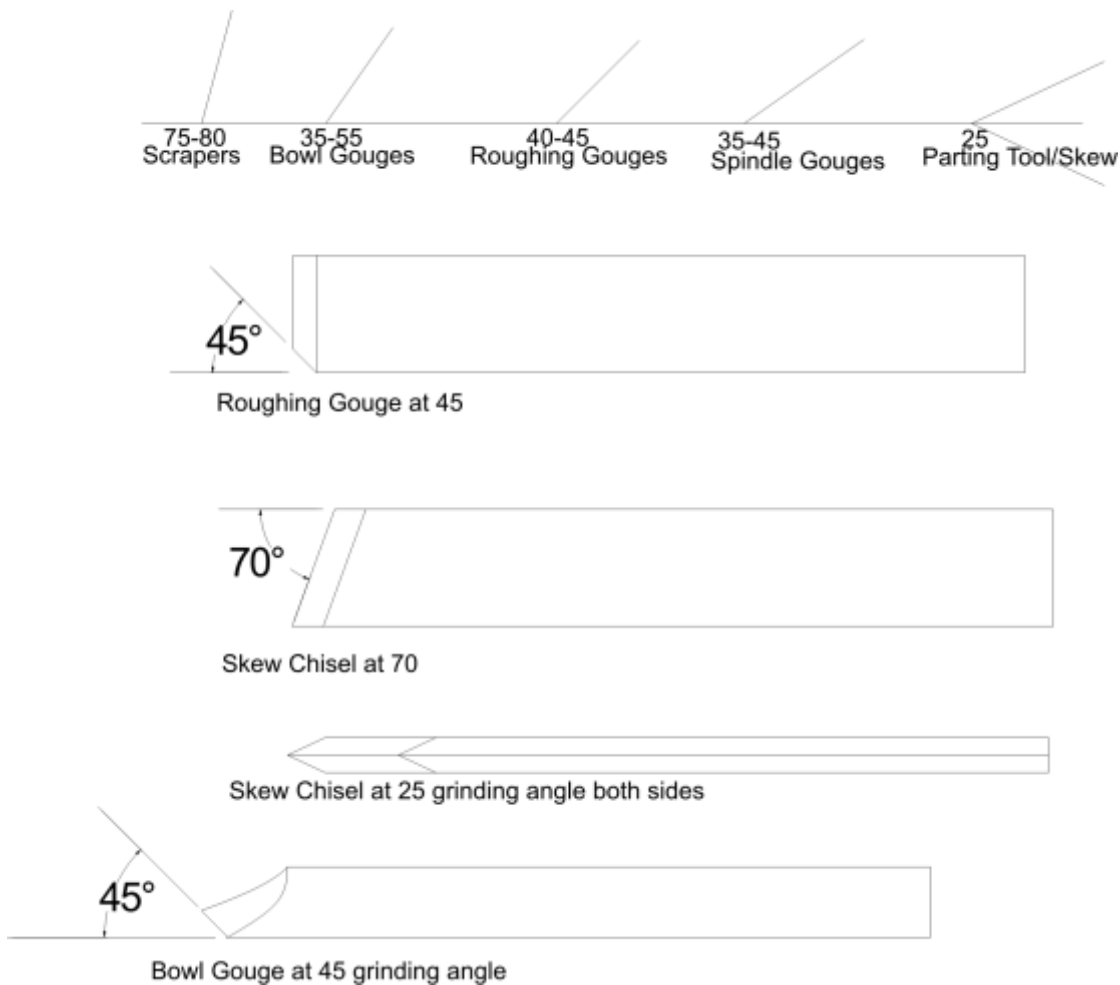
75-80
Scrapers

35-55
Bowl Gouges

40-45
Roughing Gouges

35-45
Spindle Gouges

25
Parting Tool/Skew

45°

Roughing Gouge at 45

70°

Skew Chisel at 70

Skew Chisel at 25 grinding angle both sides

45°

Bowl Gouge at 45 grinding angle